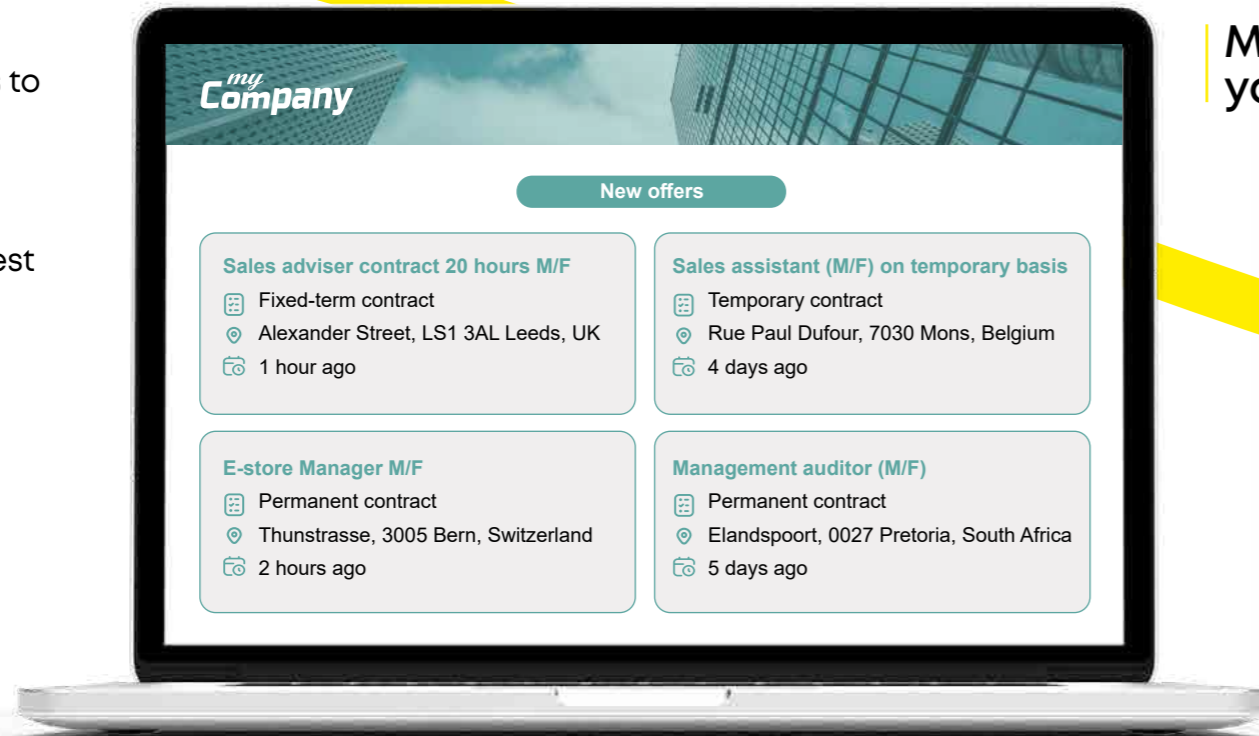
to

est

my Company

New offers

Sales adviser contract 20 hours M/F
Fixed-term contract
Alexander Street, LS1 3AL Leeds, UK
1 hour ago

Sales assistant (M/F) on temporary basis
Temporary contract
Rue Paul Dufour, 7030 Mons, Belgium
4 days ago

E-store Manager M/F
Permanent contract
Thunstrasse, 3005 Bern, Switzerland
2 hours ago

Management auditor (M/F)
Permanent contract
Elandspoort, 0027 Pretoria, South Africa
5 days ago

M
yo